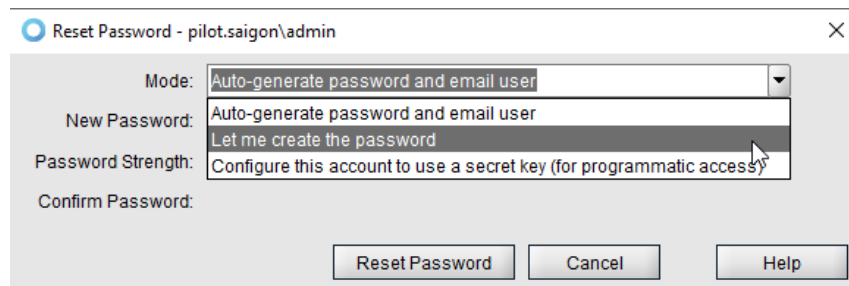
Reset Password - pilot.saigon\admin

Mode: Auto-generate password and email user

New Password:

Password Strength:

Confirm Password:

Auto-generate password and email user

Let me create the password

Configure this account to use a secret key (for programmatic access)

Reset Password

Cancel

Help